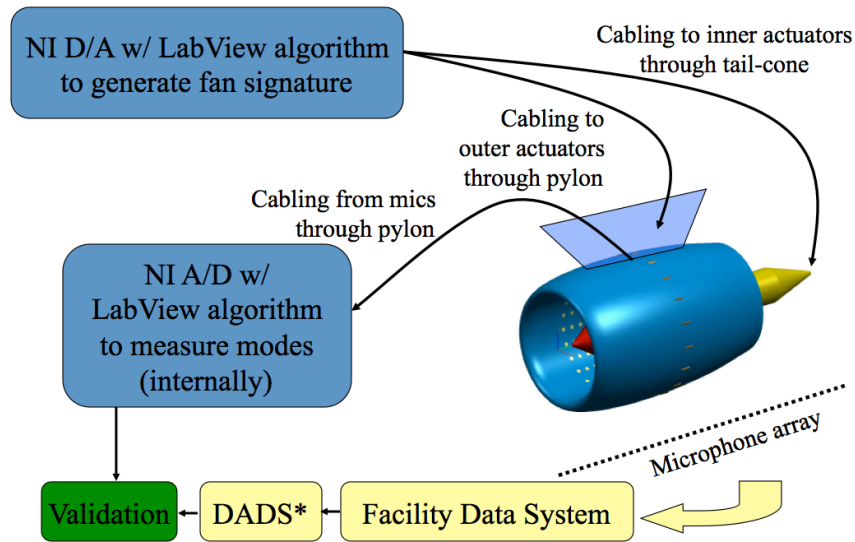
NI D/A w/ LabView algorithm to generate fan signature

Cabling to inner actuators through tail-cone

Cabling to outer actuators through pylon

Cabling from mics through pylon

NI A/D w/ LabView algorithm to measure modes (internally)

Microphone array

Validation

DADS*

Facility Data System